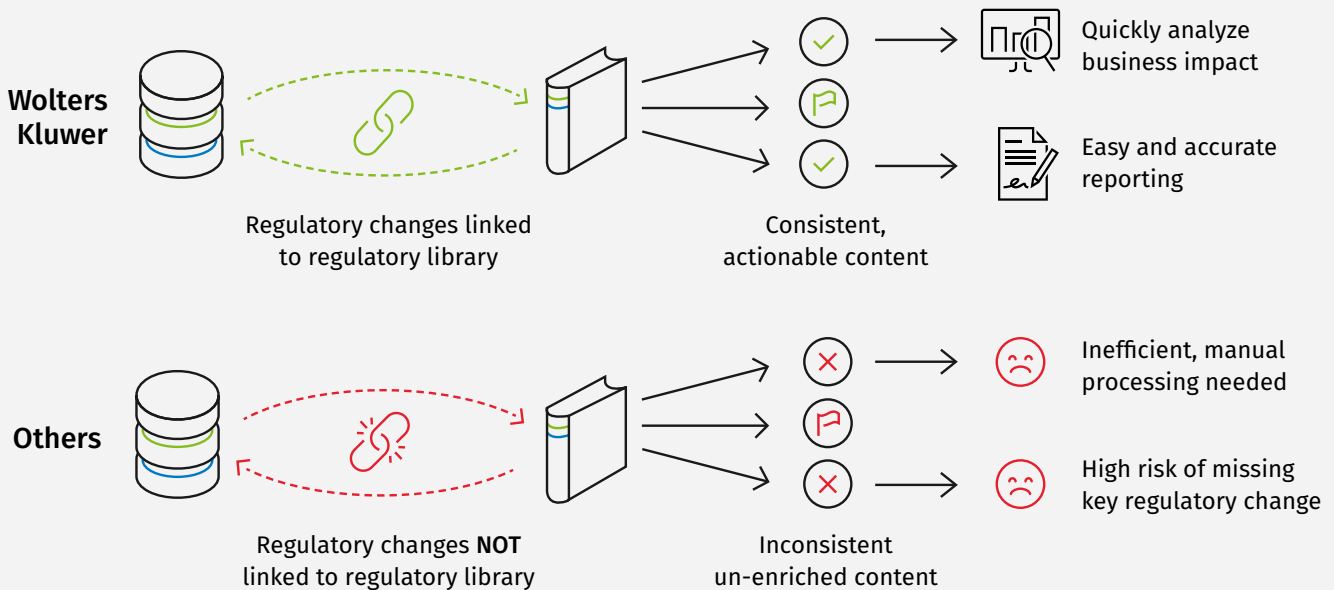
Wolters Kluwer

Regulatory changes linked to regulatory library

Consistent, actionable content

Quickly analyze business impact

Easy and accurate reporting

Others

Regulatory changes **NOT** linked to regulatory library

Inconsistent un-enriched content

Inefficient, manual processing needed

High risk of missing key regulatory change